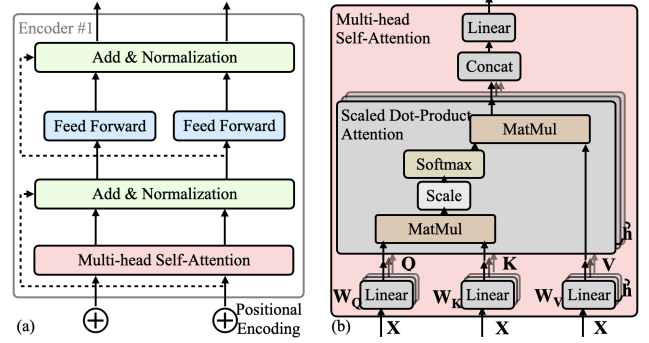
Encoder #1

Add & Normalization

Feed Forward

Feed Forward

Add & Normalization

Multi-head Self-Attention

Positional Encoding

(a)

Multi-head Self-Attention

Linear

Concat

Scaled Dot-Product Attention

MatMul

Softmax

Scale

MatMul

h

Q

K

V

$W_Q$ Linear

$W_K$ Linear

$W_V$ Linear

h

X

X

X

(b)